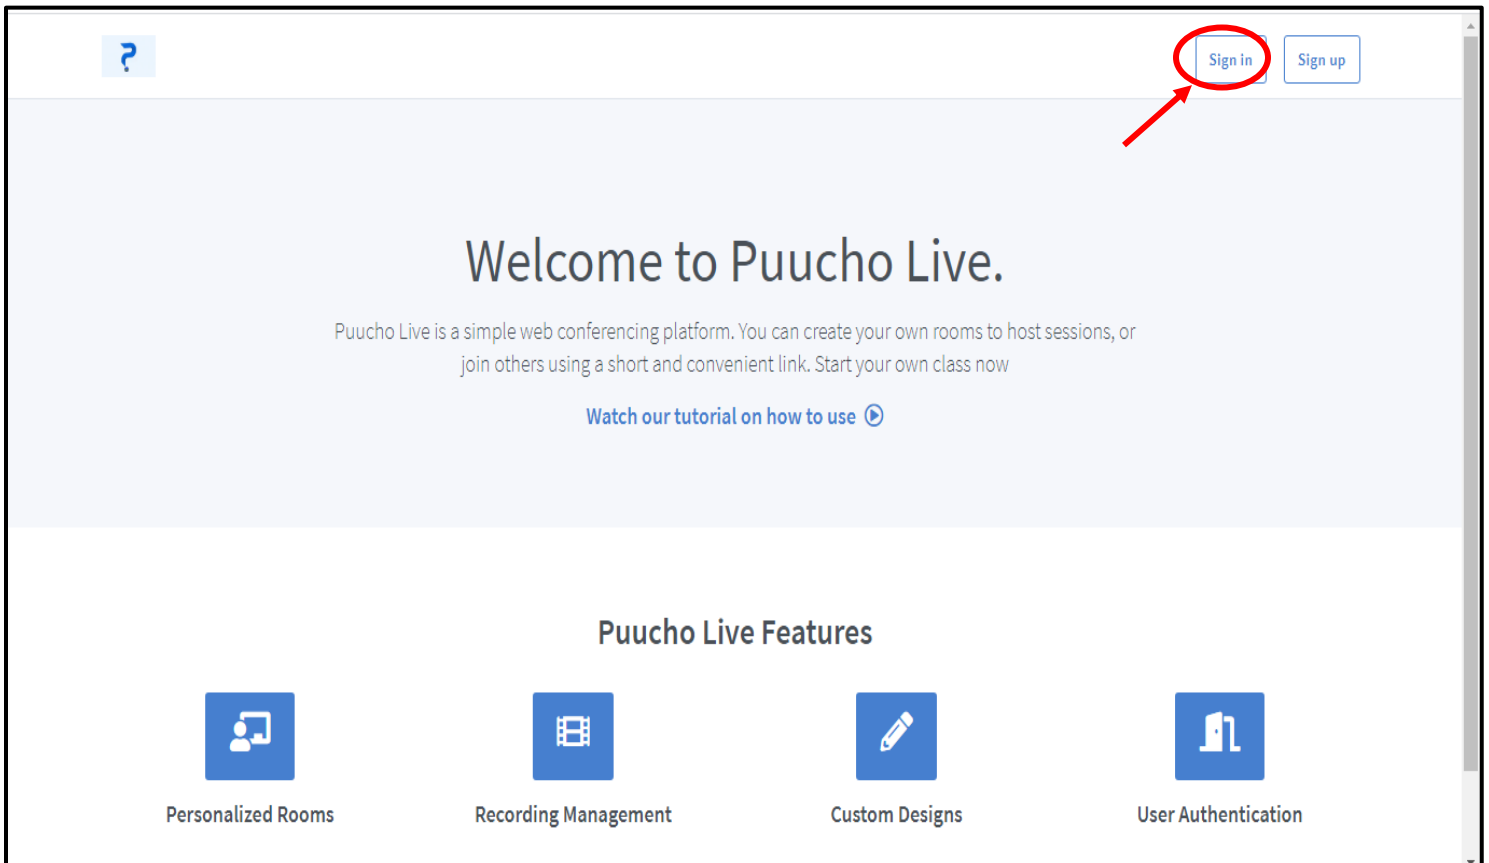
?

Sign in

Sign up

Welcome to Puucho Live.

Puucho Live is a simple web conferencing platform. You can create your own rooms to host sessions, or join others using a short and convenient link. Start your own class now

Watch our tutorial on how to use

Puucho Live Features

Personalized Rooms

Recording Management

Custom Designs

User Authentication